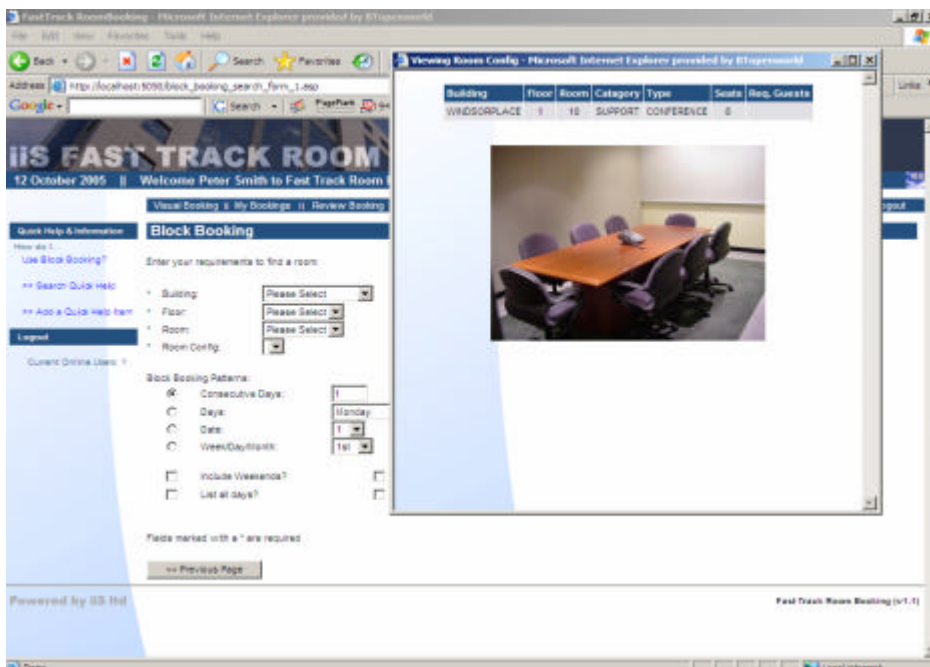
FastTrack RoomBooking - Microsoft Internet Explorer provided by BTopenworld

File Edit View Favorites Tools Help

Back Search Favorites

Address http://localhost:5090/block_booking_search_form_1.asp

Google Search PageRank

Links

IIS FAST TRACK ROOM

12 October 2005 || Welcome Peter Smith to Fast Track Room

Visual Booking || My Bookings || Review Booking

Logout

Quick Help & Information

How do I...

Use Block Booking?

>> Search Quick Help

>> Add a Quick Help Item

Logout

Current Online Users: 1

Block Booking

Enter your requirements to find a room

* Building: Please Select

* Floor: Please Select

* Room: Please Select

* Room Config:

Block Booking Patterns:

Consecutive Days: 1

Days: Monday

Date: 1

Week/Day/Month: 1st

Include Weekends?

List all days?

Fields marked with a * are required

<< Previous Page

Powered by IIS ltd

Fast Track Room Booking (v1.1)

Viewing Room Config - Microsoft Internet Explorer provided by BTopenworld

| Building | Floor | Room | Category | Type | Seats | Req. Guests |
|---|---|---|---|---|---|---|
| WINDSORPLACE | 1 | 10 | SUPPORT | CONFERENCE | 8 | |

Done

Local intranet